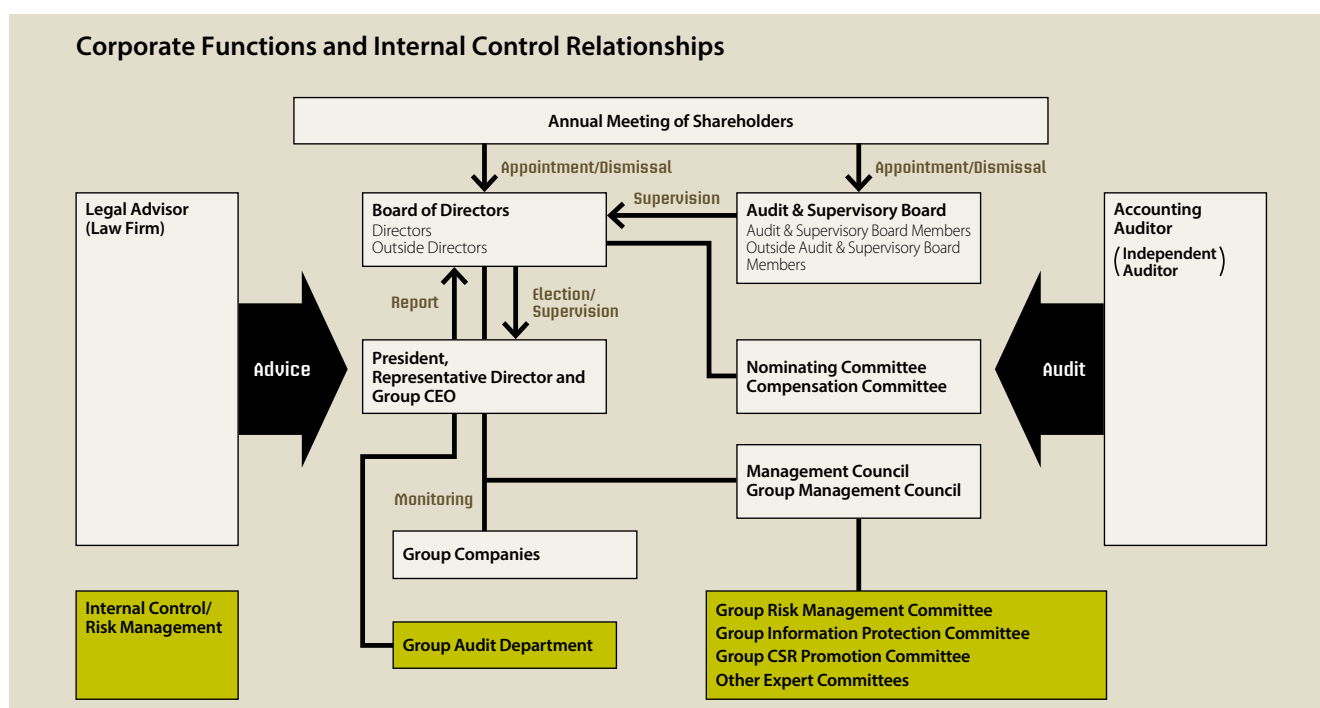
Corporate Functions and Internal Control Relationships

Annual Meeting of Shareholders

Appointment/Dismissal

Appointment/Dismissal

Legal Advisor (Law Firm)

Board of Directors
Directors
Outside Directors

Supervision

Audit & Supervisory Board
Audit & Supervisory Board Members
Outside Audit & Supervisory Board Members

Accounting Auditor
(Independent Auditor)

Report

Election/ Supervision

Advice

President, Representative Director and Group CEO

Nominating Committee
Compensation Committee

Audit

Management Council
Group Management Council

Monitoring

Group Companies

Internal Control/ Risk Management

Group Audit Department

Group Risk Management Committee
Group Information Protection Committee
Group CSR Promotion Committee
Other Expert Committees